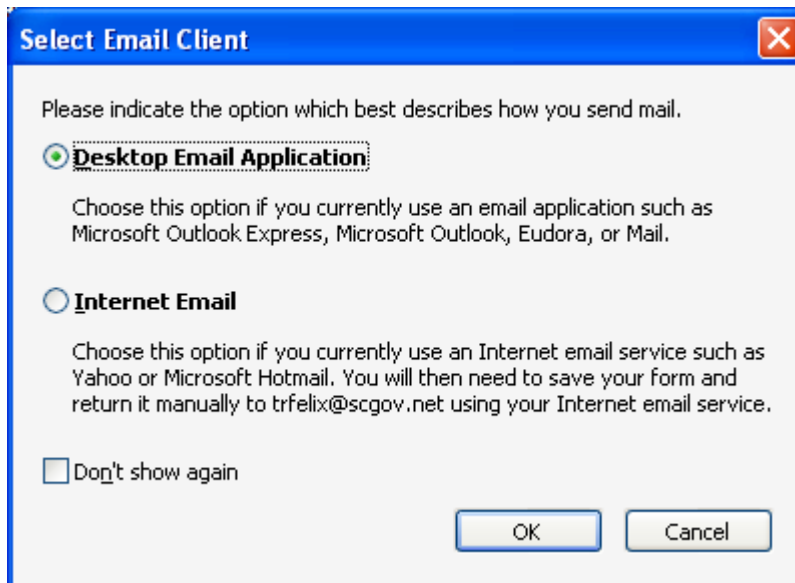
Select Email Client

Please indicate the option which best describes how you send mail.

Desktop Email Application

Choose this option if you currently use an email application such as Microsoft Outlook Express, Microsoft Outlook, Eudora, or Mail.

Internet Email

Choose this option if you currently use an Internet email service such as Yahoo or Microsoft Hotmail. You will then need to save your form and return it manually to trfelix@scgov.net using your Internet email service.

Don't show again

OK

Cancel